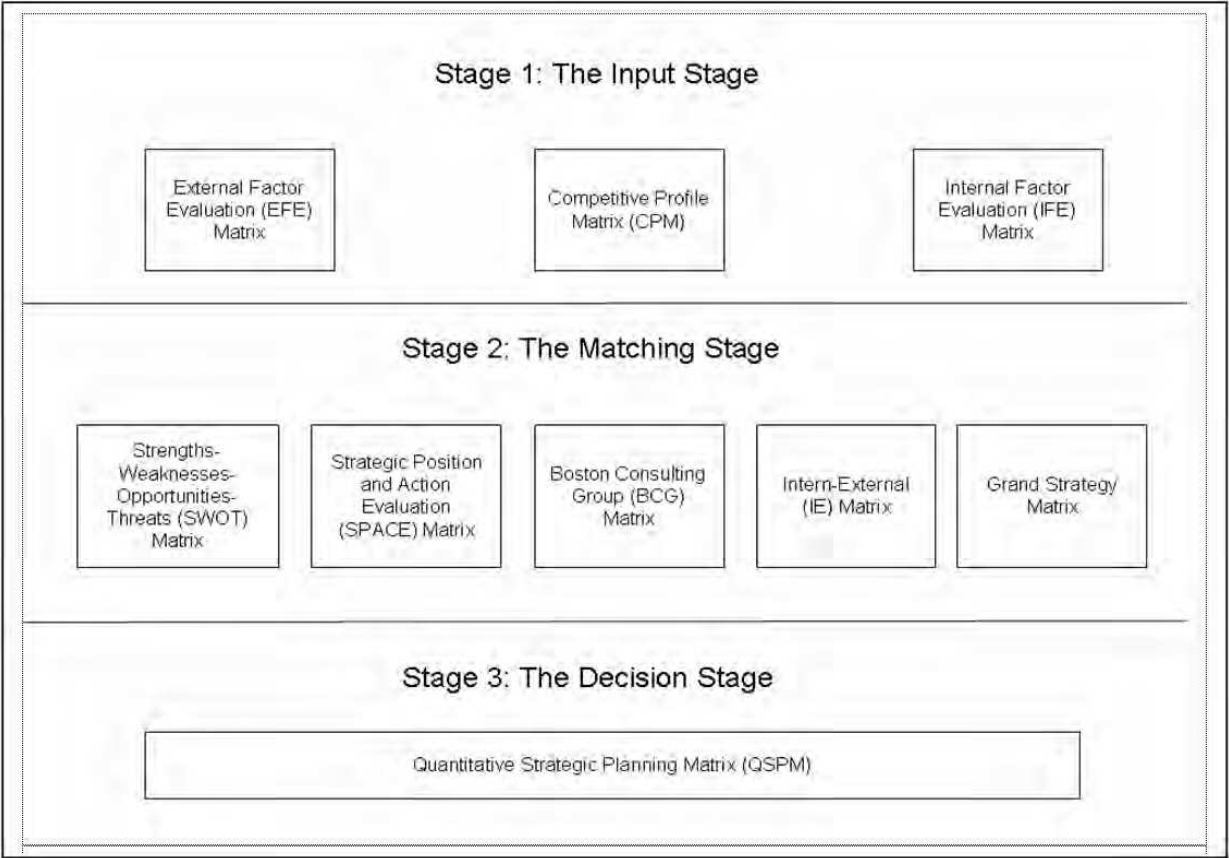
Stage 1: The Input Stage

External Factor Evaluation (EFE) Matrix

Competitive Profile Matrix (CPM)

Internal Factor Evaluation (IFE) Matrix

Stage 2: The Matching Stage

Strengths-Weaknesses-Opportunities-Threats (SWOT) Matrix

Strategic Position and Action Evaluation (SPACE) Matrix

Boston Consulting Group (BCG) Matrix

Intern-External (IE) Matrix

Grand Strategy Matrix

Stage 3: The Decision Stage

Quantitative Strategic Planning Matrix (QSPM)